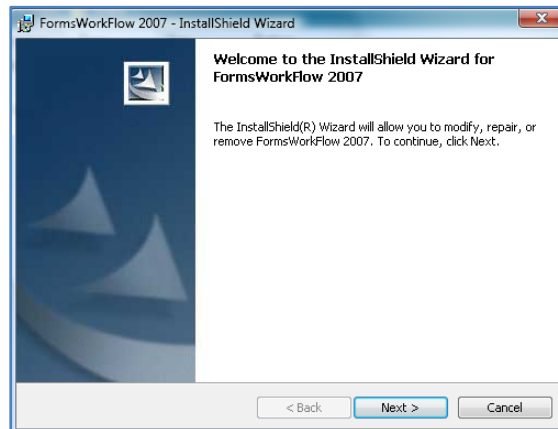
FormsWorkFlow 2007 - InstallShield Wizard

Welcome to the InstallShield Wizard for FormsWorkFlow 2007

The InstallShield(R) Wizard will allow you to modify, repair, or remove FormsWorkFlow 2007. To continue, click Next.

< Back

Next >

Cancel